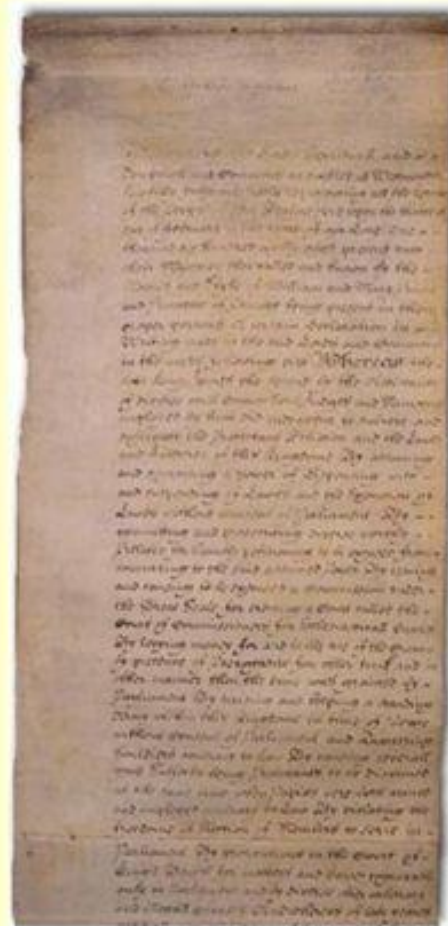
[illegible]

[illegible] Lords Spirituall and Temporall and Commons assembled at Westminster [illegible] the thirteenth day of February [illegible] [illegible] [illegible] present unto their Majesties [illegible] by the names of William and Mary Prince and Princesse of Orange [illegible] a certaine Declaration in Writeing made by the said Lords and Commons in the words following viz Whereas the late King James the Second by the Assistance of diverse evill Councellors Judges and Ministers imployed by him did endeavour to subvert and extirpate the Protestant Religion and the Lawes and Liberties of this Kingdome By Assumeing and Exerciseing a Power of Dispensing with and Suspending of Lawes and the Execution of Lawes without Consent of Parlyament By Committing and Prosecuting diverse Worthy Prelates for humbly Petitioning to be excused from Concurring to the said Assumed Power By issueing and causeing to be executed a Commission under the Great Seale for Erecting a Court called the Court of Commissioners for Ecclesiasticall Causes By Levying Money for and to the Use of the Crowne by pretence of Prerogative for other time and in other manner then the same was granted by Parlyament By raising and keeping a Standing Army within this Kingdome in time of Peace without Consent of Parlyament and Quartering Soldiers contrary to Law By causing severall good Subjects being Protestants to be disarmed at the same time when Papists were both armed and imployed contrary to Law By Violating the Freedome of Election of Members to serve in Parlyament By Prosecutions in the Court of Kings Bench for Matters and Causes cognizable onely in Parlyament and by diverse other Arbitrary and Illegall Courses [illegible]